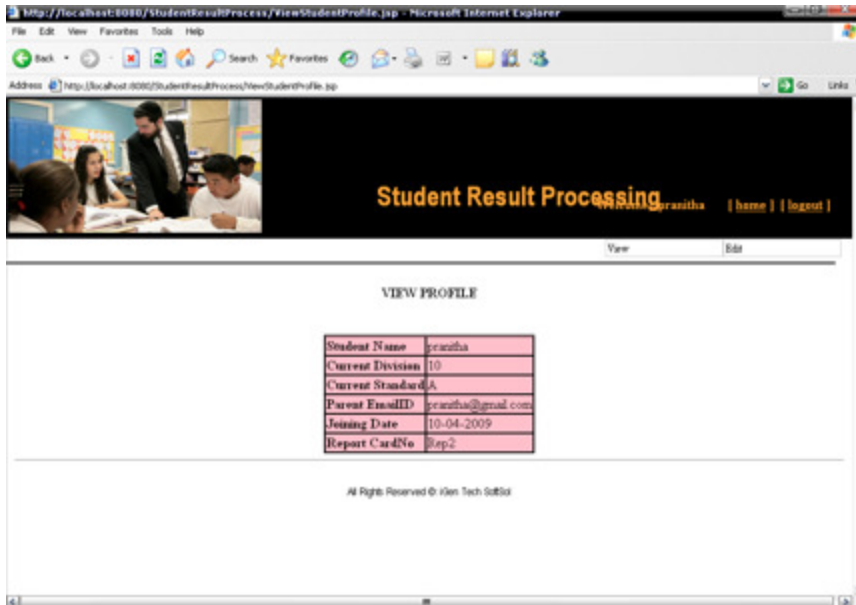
http://localhost:8080/StudentResultProcess/ViewStudentProfile.jsp - Microsoft Internet Explorer

File Edit View Favorites Tools Help

Back Search Favorites

Address http://localhost:8080/StudentResultProcess/ViewStudentProfile.jsp Go Links

Student Result Processing Welcome pranitha [ home ] [ logout ]

View Edit

VIEW PROFILE

| Student Name | pranitha |
|---|---|
| Current Division | 10 |
| Current Standard | A |
| Parent EmailID | pranitha@gmail.com |
| Joining Date | 10-04-2009 |
| Report CardNo | Rep2 |

All Rights Reserved © iGen Tech SoftSol